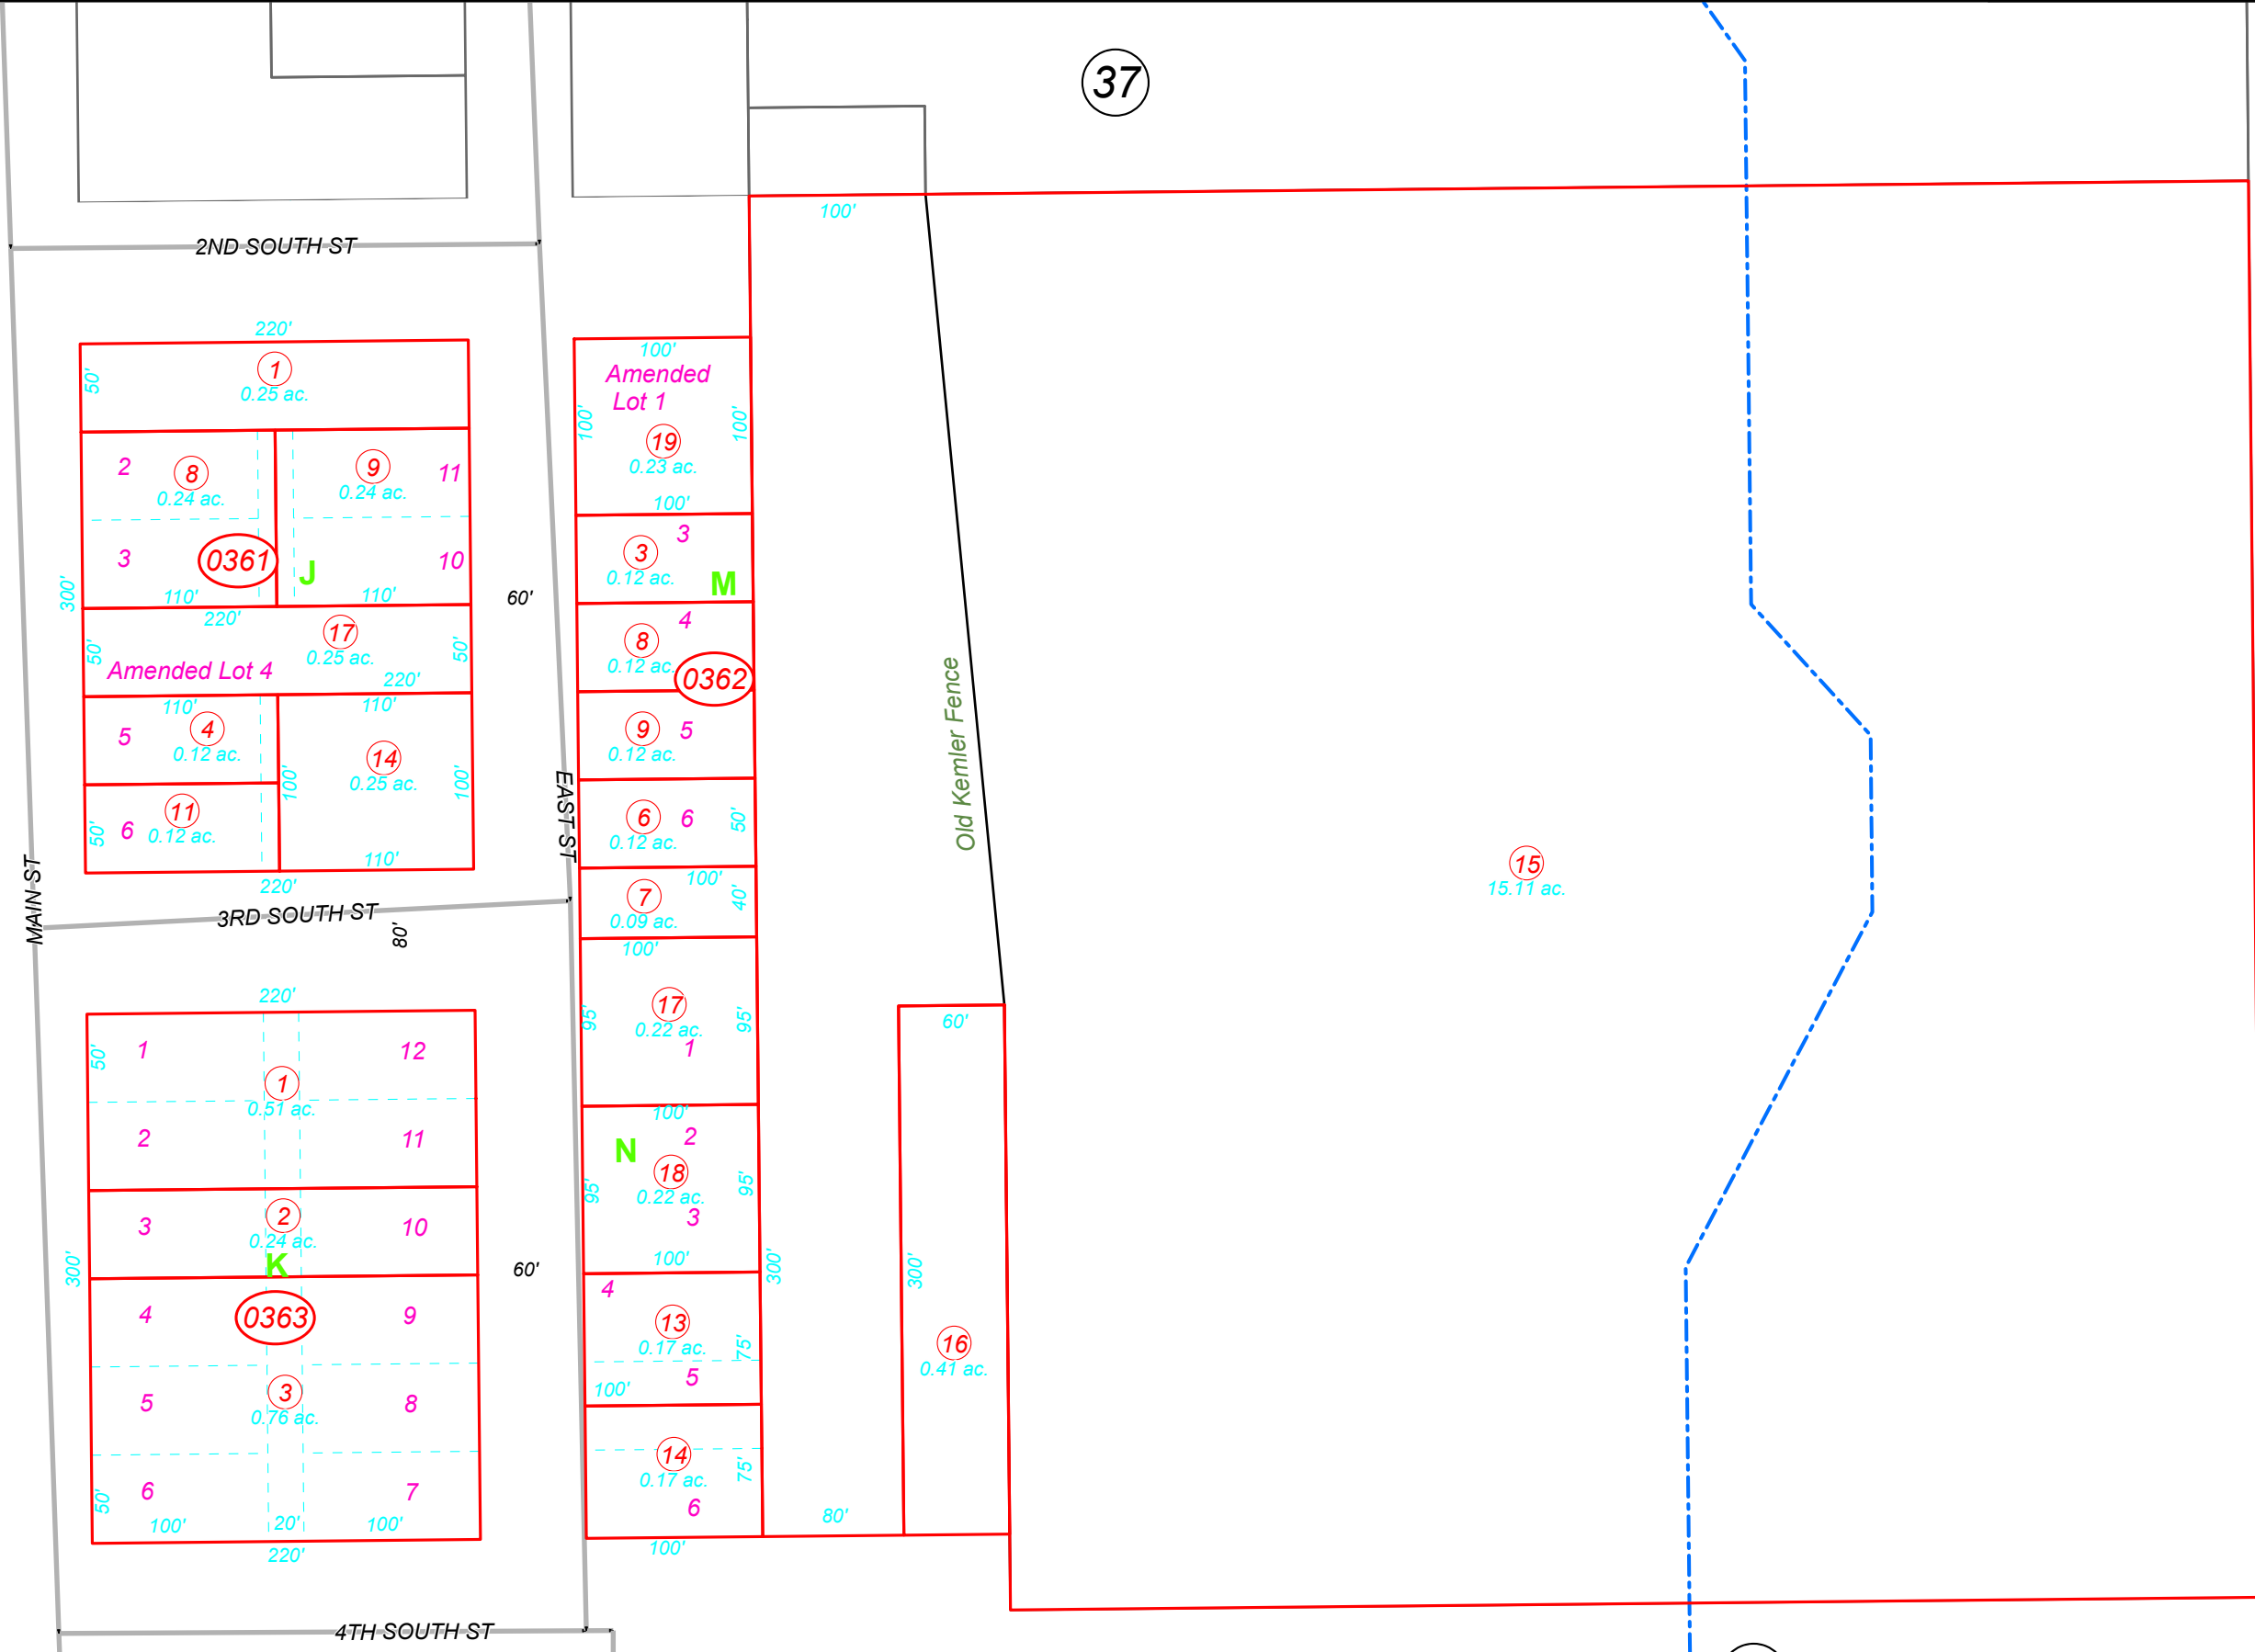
37

2ND SOUTH ST

100'

220'
50'
1
0.25 ac.

2
8
0.24 ac.
9
0.24 ac.
11
3
0361
J
10
300'
110'
110'
60'
220'
17
0.25 ac.
50'
50'
Amended Lot 4
220'
110'
110'
5
4
0.12 ac.
14
0.25 ac.
100'
100'
50'
6
11
0.12 ac.
110'
220'

100'
Amended Lot 1
100'
100'
19
0.23 ac.
100'
3
3
0.12 ac.
M
4
8
0.12 ac.
0362
9
5
0.12 ac.
6
6
0.12 ac.
50'
100'
7
0.09 ac.
40'
100'

EAST ST

Old Kemler Fence

15
15.11 ac.

MAIN ST

3RD SOUTH ST
80'

220'
50'
1
12
1
0.51 ac.
2
11
3
2
0.24 ac.
10
K
300'
60'
4
0363
9
5
3
0.76 ac.
8
50'
6
7
100'
20'
100'
220'

95'
17
0.22 ac.
95'
1
100'
2
N
18
0.22 ac.
95'
95'
3
100'
300'
300'
4
13
0.17 ac.
75'
100'
5
14
0.17 ac.
75'
6
100'
80'
60'
16
0.41 ac.

4TH SOUTH ST